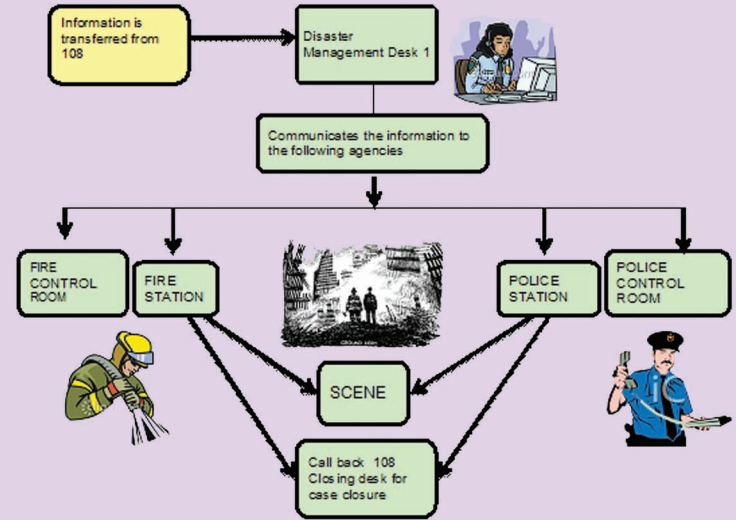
Information is transferred from 108

Disaster Management Desk 1

Communicates the information to the following agencies

FIRE CONTROL ROOM

FIRE STATION

POLICE STATION

POLICE CONTROL ROOM

SCENE

Call back 108 Closing desk for case closure